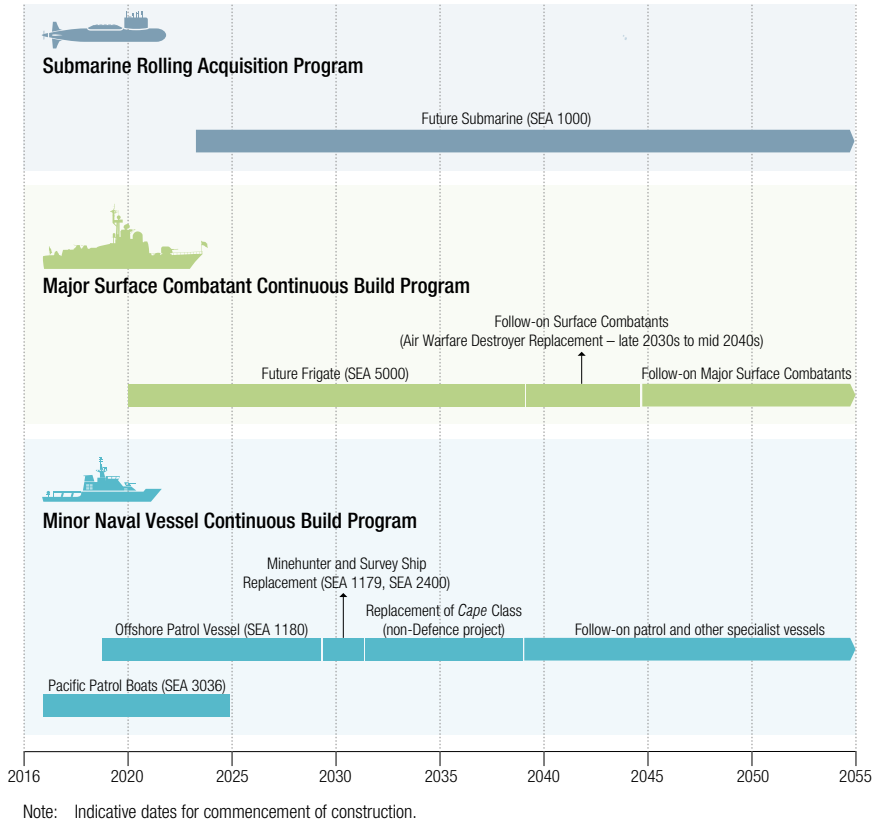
Submarine Rolling Acquisition Program

Future Submarine (SEA 1000)

Major Surface Combatant Continuous Build Program

Follow-on Surface Combatants (Air Warfare Destroyer Replacement – late 2030s to mid 2040s)

Future Frigate (SEA 5000)

Follow-on Major Surface Combatants

Minor Naval Vessel Continuous Build Program

Minehunter and Survey Ship Replacement (SEA 1179, SEA 2400)

Replacement of *Cape* Class (non-Defence project)

Offshore Patrol Vessel (SEA 1180)

Follow-on patrol and other specialist vessels

Pacific Patrol Boats (SEA 3036)

2016 2020 2025 2030 2035 2040 2045 2050 2055

Note: Indicative dates for commencement of construction.